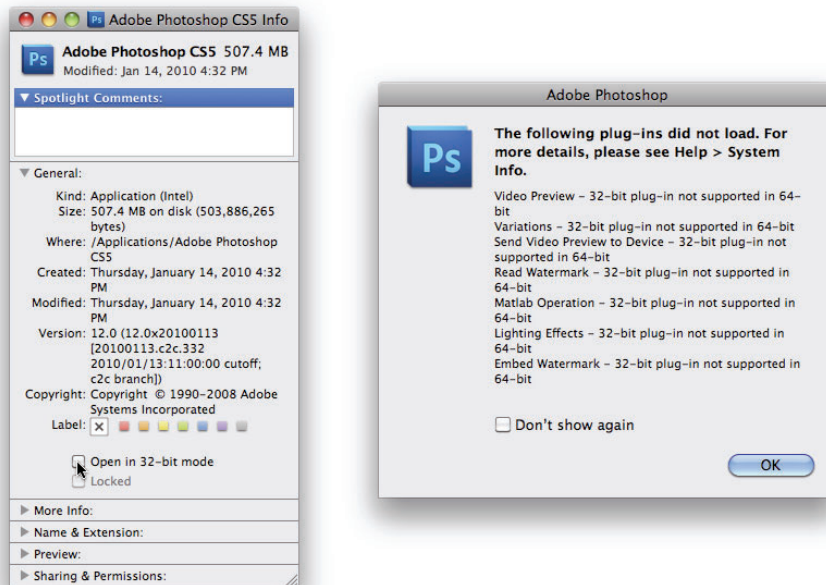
Adobe Photoshop CS5 Info

Ps

Adobe Photoshop CS5 507.4 MB
Modified: Jan 14, 2010 4:32 PM

▼ Spotlight Comments:

▼ General:

Kind: Application (Intel)
Size: 507.4 MB on disk (503,886,265 bytes)
Where: /Applications/Adobe Photoshop CS5
Created: Thursday, January 14, 2010 4:32 PM
Modified: Thursday, January 14, 2010 4:32 PM
Version: 12.0 (12.0x20100113 [20100113.c2c.332 2010/01/13:11:00:00 cutoff; c2c branch])
Copyright: Copyright © 1990–2008 Adobe Systems Incorporated
Label: ×

Open in 32-bit mode
Locked

▶ More Info:
▶ Name & Extension:
▶ Preview:
▶ Sharing & Permissions:

Adobe Photoshop

Ps

The following plug-ins did not load. For more details, please see Help > System Info.

Video Preview – 32-bit plug-in not supported in 64-bit
Variations – 32-bit plug-in not supported in 64-bit
Send Video Preview to Device – 32-bit plug-in not supported in 64-bit
Read Watermark – 32-bit plug-in not supported in 64-bit
Matlab Operation – 32-bit plug-in not supported in 64-bit
Lighting Effects – 32-bit plug-in not supported in 64-bit
Embed Watermark – 32-bit plug-in not supported in 64-bit

Don't show again

OK